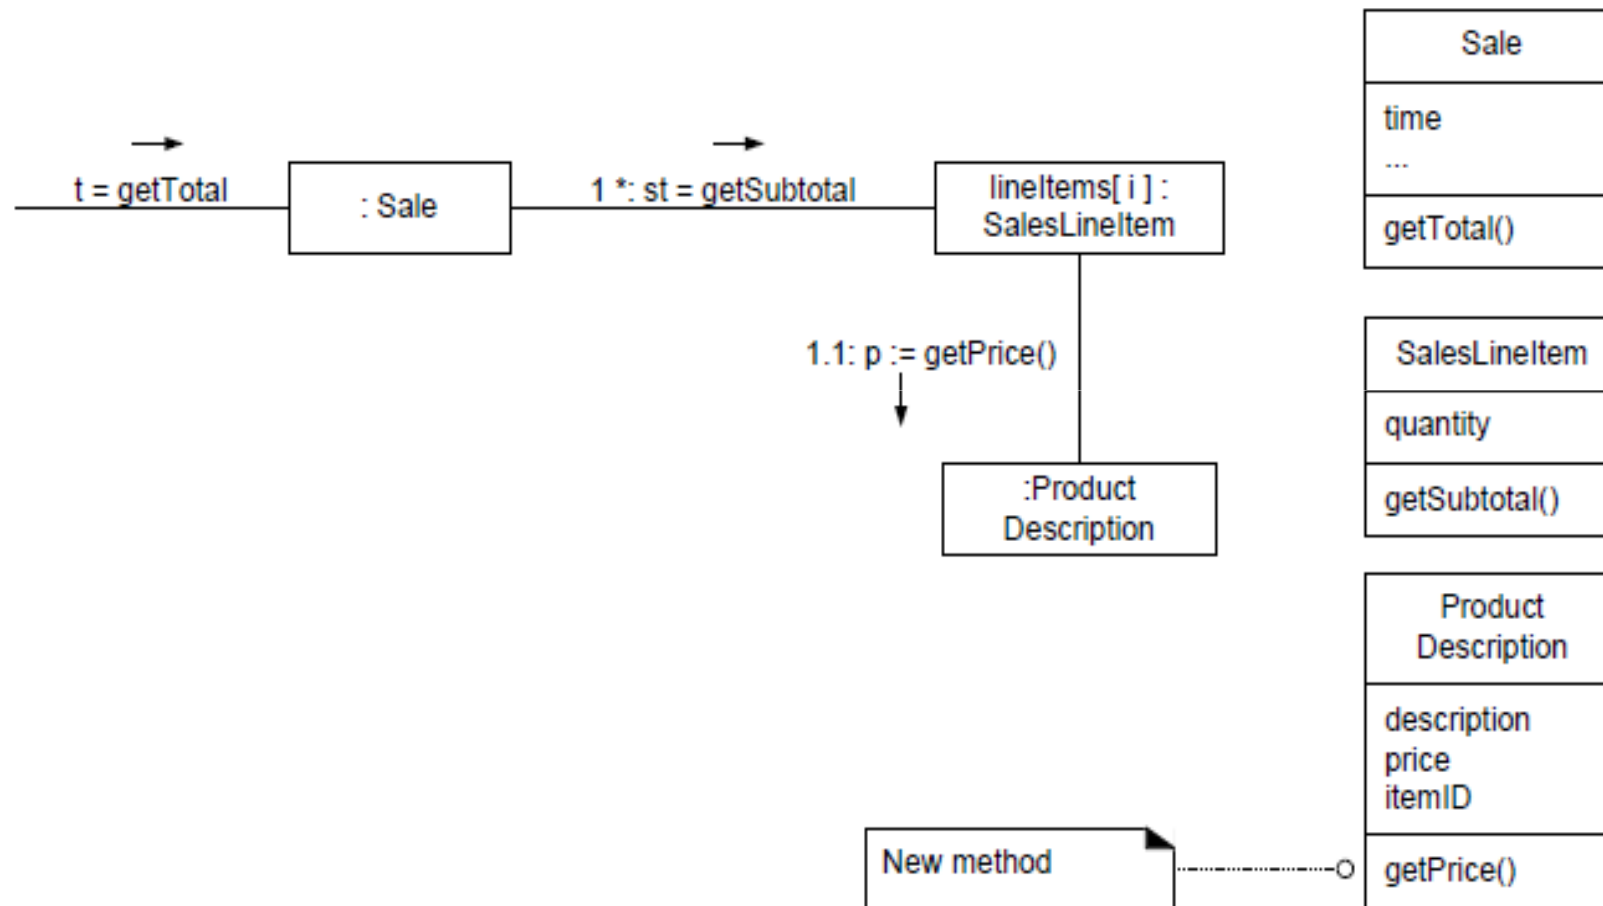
t = getTotal

: Sale

1 *: st = getSubtotal

lineItems[ i ] :
SalesLineItem

1.1: p := getPrice()

:Product
Description

Sale

time
...

getTotal()

SalesLineItem

quantity

getSubtotal()

Product
Description

description
price
itemID

getPrice()

New method